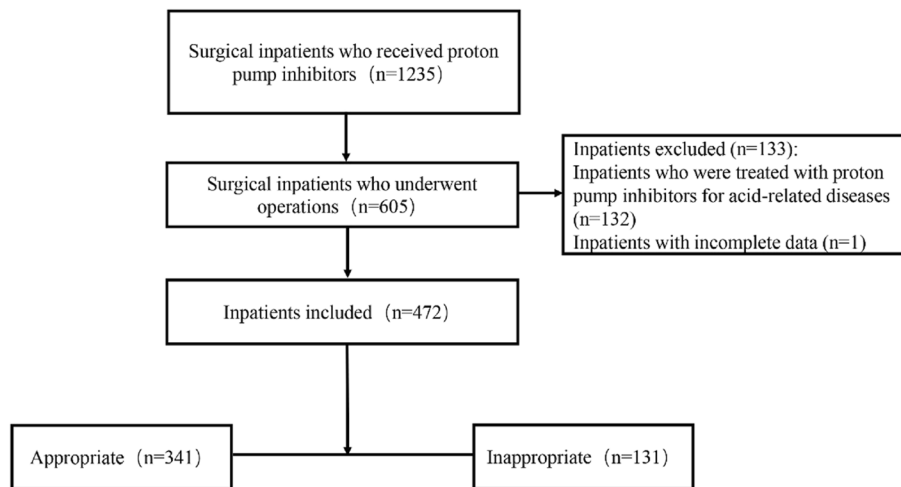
Surgical inpatients who received proton pump inhibitors（n=1235）

Surgical inpatients who underwent operations（n=605）

Inpatients excluded (n=133):
Inpatients who were treated with proton pump inhibitors for acid-related diseases (n=132)
Inpatients with incomplete data (n=1)

Inpatients included（n=472）

Appropriate（n=341）

Inappropriate（n=131）